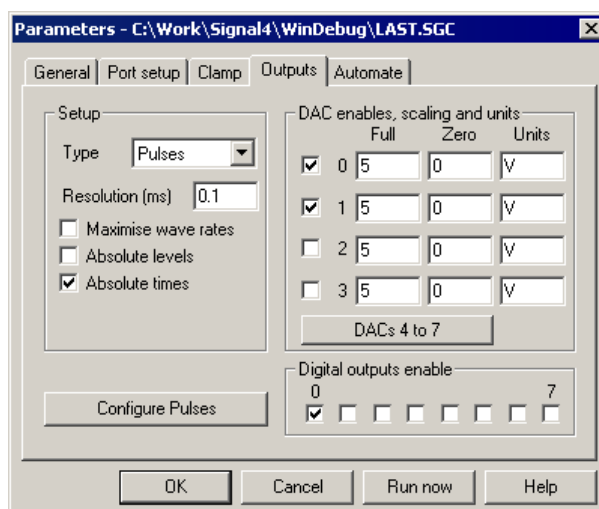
Parameters - C:\Work\Signal4\WinDebug\LAST.SGC

General | Port setup | Clamp | Outputs | Automate

Setup

Type Pulses

Resolution (ms) 0.1

Maximise wave rates

Absolute levels

Absolute times

DAC enables, scaling and units

| | Full | Zero | Units |
|---|---|---|---|
| 0 | 5 | 0 | V |
| 1 | 5 | 0 | V |
| 2 | 5 | 0 | V |
| 3 | 5 | 0 | V |

DACs 4 to 7

Digital outputs enable

0 7

Configure Pulses

OK Cancel Run now Help